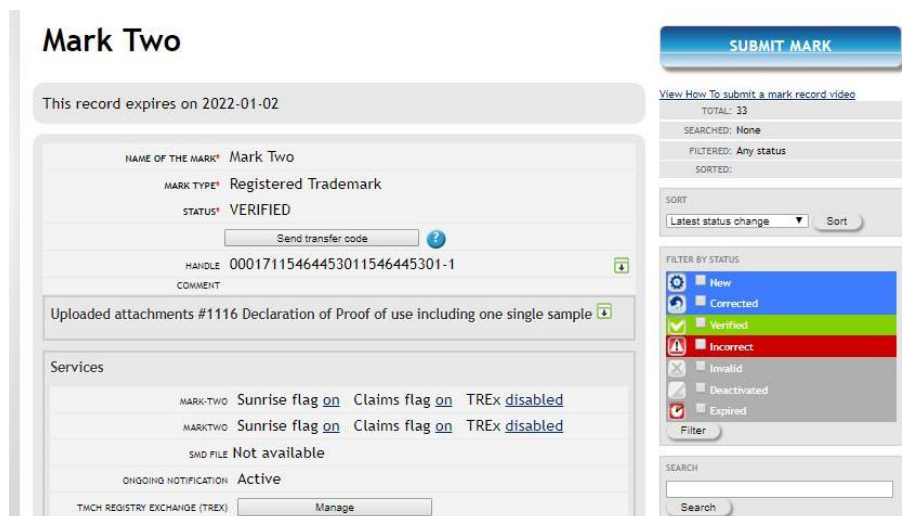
Mark Two

This record expires on 2022-01-02

NAME OF THE MARK* Mark Two

MARK TYPE* Registered Trademark

STATUS* VERIFIED

Send transfer code

HANDLE 00017115464453011546445301-1

COMMENT

Uploaded attachments #1116 Declaration of Proof of use including one single sample

Services

MARK-TWO Sunrise flag on Claims flag on TREx disabled

MARKTWO Sunrise flag on Claims flag on TREx disabled

SMD FILE Not available

ONGOING NOTIFICATION Active

TMCH REGISTRY EXCHANGE (TREX) Manage

SUBMIT MARK

View How To submit a mark record video

TOTAL: 33

SEARCHED: None

FILTERED: Any status

SORTED:

SORT

Latest status change

Sort

FILTER BY STATUS

New

Corrected

Verified

Incorrect

Invalid

Deactivated

Expired

Filter

SEARCH

Search